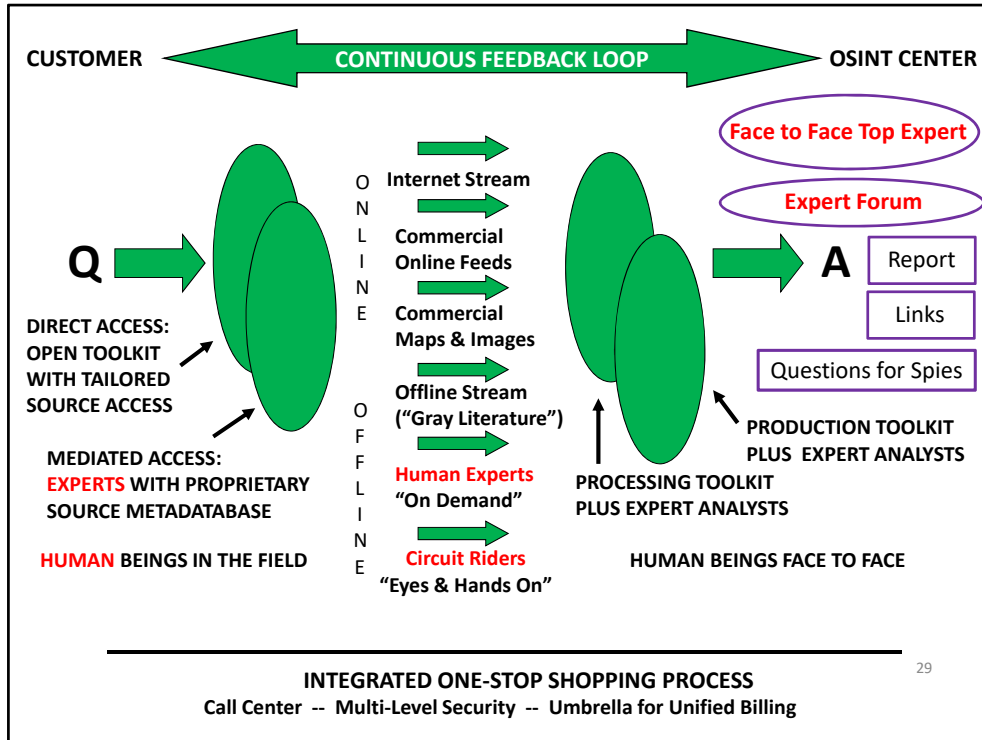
CUSTOMER

CONTINUOUS FEEDBACK LOOP

OSINT CENTER

Face to Face Top Expert

Expert Forum

Q

O N L I N E

Internet Stream

Commercial Online Feeds

Commercial Maps & Images

O F F L I N E

Offline Stream ("Gray Literature")

Human Experts "On Demand"

Circuit Riders "Eyes & Hands On"

A

Report

Links

Questions for Spies

DIRECT ACCESS: OPEN TOOLKIT WITH TAILORED SOURCE ACCESS

MEDIATED ACCESS: EXPERTS WITH PROPRIETARY SOURCE METADATABASE

HUMAN BEINGS IN THE FIELD

PRODUCTION TOOLKIT PLUS EXPERT ANALYSTS

PROCESSING TOOLKIT PLUS EXPERT ANALYSTS

HUMAN BEINGS FACE TO FACE

29

INTEGRATED ONE-STOP SHOPPING PROCESS

Call Center -- Multi-Level Security -- Umbrella for Unified Billing